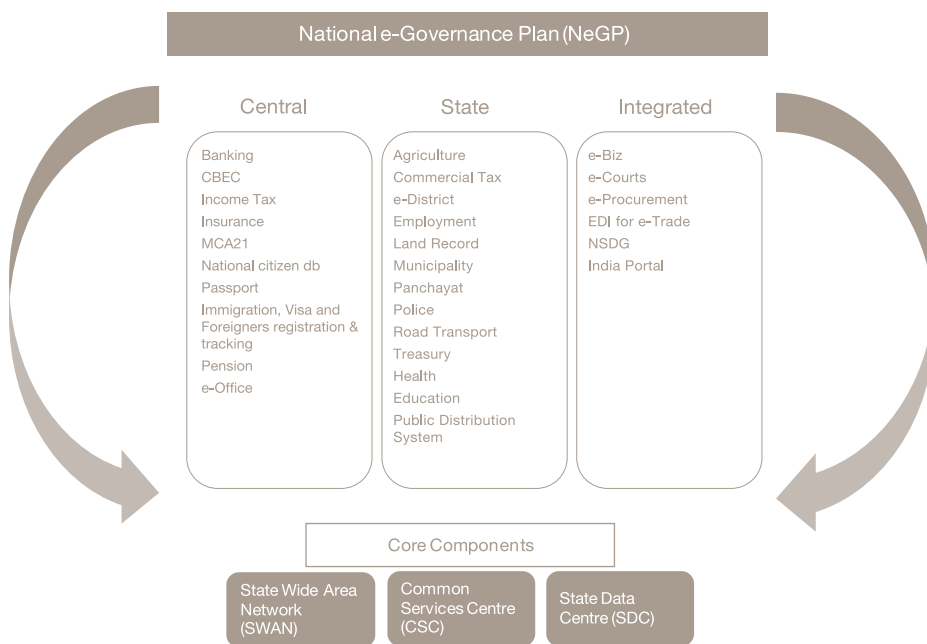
National e-Governance Plan (NeGP)

Central

Banking
CBEC
Income Tax
Insurance
MCA21
National citizen db
Passport
Immigration, Visa and Foreigners registration & tracking
Pension
e-Office

State

Agriculture
Commercial Tax
e-District
Employment
Land Record
Municipality
Panchayat
Police
Road Transport
Treasury
Health
Education
Public Distribution System

Integrated

e-Biz
e-Courts
e-Procurement
EDI for e-Trade
NSDG
India Portal

Core Components

State Wide Area Network (SWAN)

Common Services Centre (CSC)

State Data Centre (SDC)